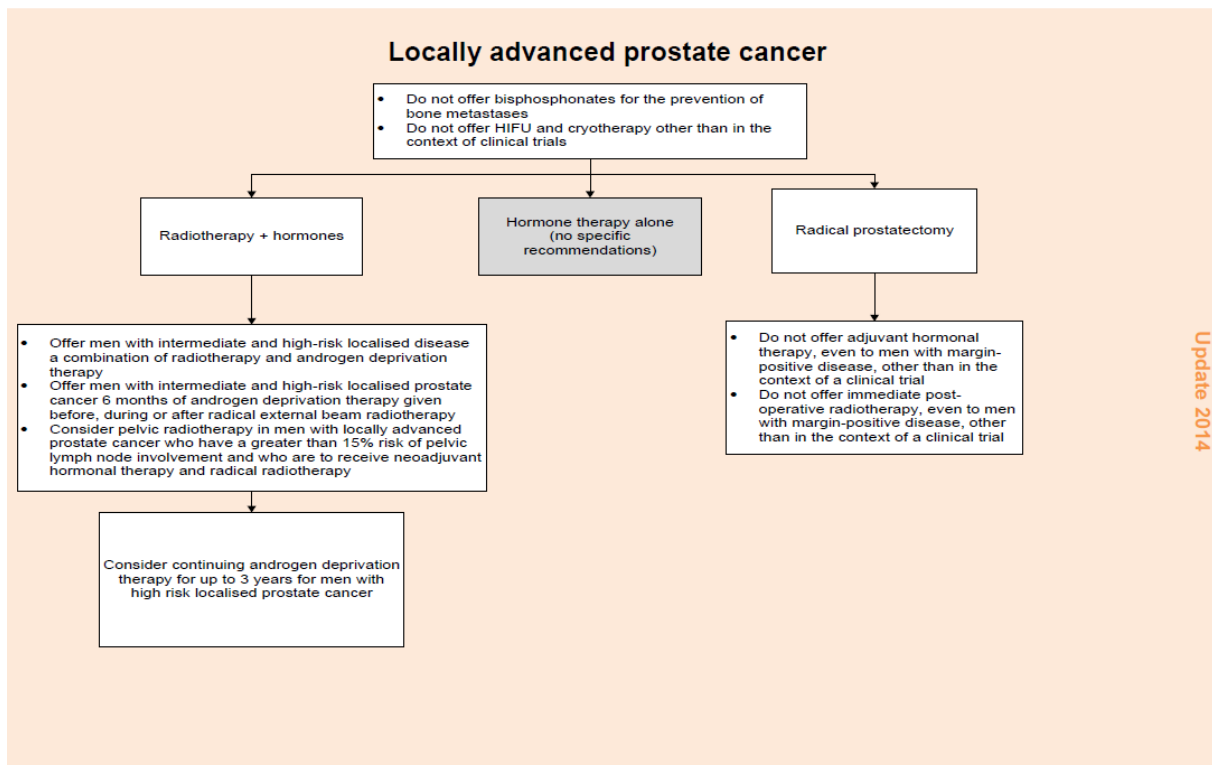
Locally advanced prostate cancer

- Do not offer bisphosphonates for the prevention of bone metastases
- Do not offer HIFU and cryotherapy other than in the context of clinical trials

Radiotherapy + hormones

Hormone therapy alone (no specific recommendations)

Radical prostatectomy

- Offer men with intermediate and high-risk localised disease a combination of radiotherapy and androgen deprivation therapy
- Offer men with intermediate and high-risk localised prostate cancer 6 months of androgen deprivation therapy given before, during or after radical external beam radiotherapy
- Consider pelvic radiotherapy in men with locally advanced prostate cancer who have a greater than 15% risk of pelvic lymph node involvement and who are to receive neoadjuvant hormonal therapy and radical radiotherapy

- Do not offer adjuvant hormonal therapy, even to men with margin-positive disease, other than in the context of a clinical trial
- Do not offer immediate post-operative radiotherapy, even to men with margin-positive disease, other than in the context of a clinical trial

Consider continuing androgen deprivation therapy for up to 3 years for men with high risk localised prostate cancer

Update 2014